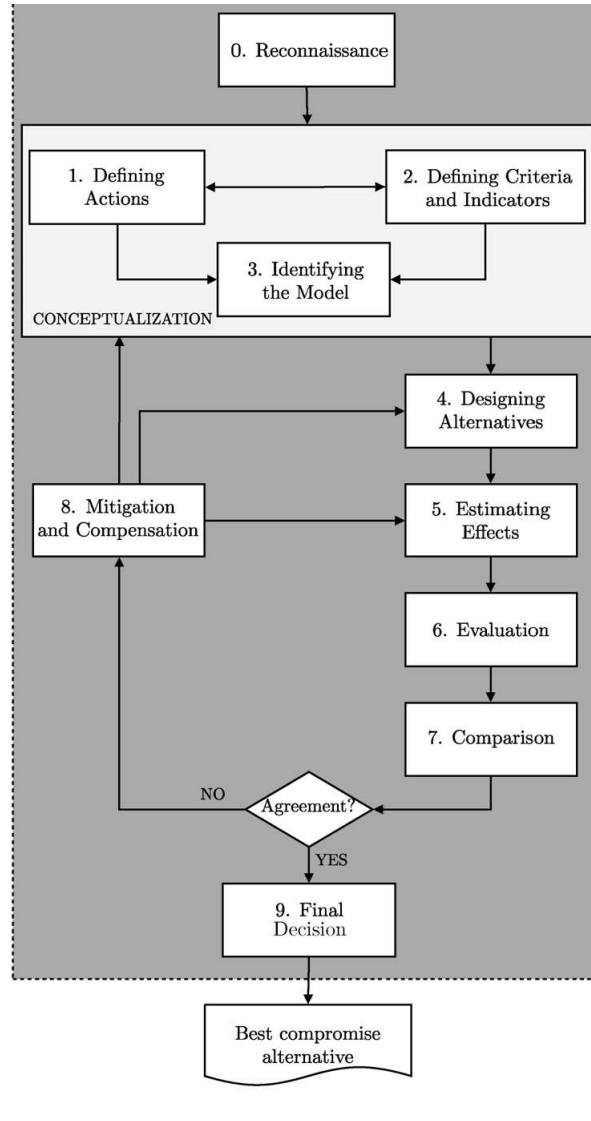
0. Reconnaissance

1. Defining Actions

2. Defining Criteria and Indicators

3. Identifying the Model

CONCEPTUALIZATION

4. Designing Alternatives

8. Mitigation and Compensation

5. Estimating Effects

6. Evaluation

7. Comparison

NO

Agreement?

YES

9. Final Decision

Best compromise alternative